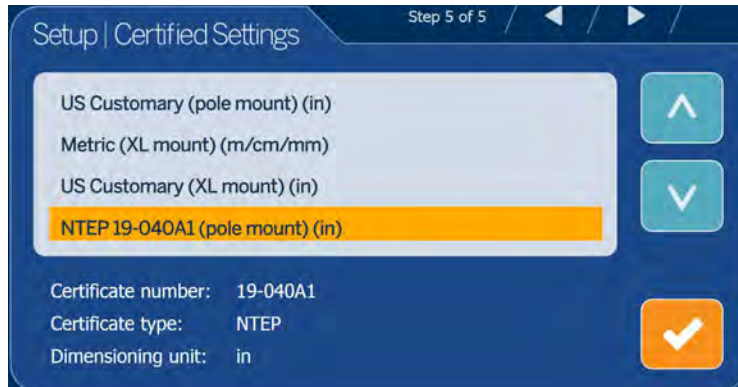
Setup | Certified Settings

Step 5 of 5

US Customary (pole mount) (in)

Metric (XL mount) (m/cm/mm)

US Customary (XL mount) (in)

NTEP 19-040A1 (pole mount) (in)

Certificate number: 19-040A1

Certificate type: NTEP

Dimensioning unit: in